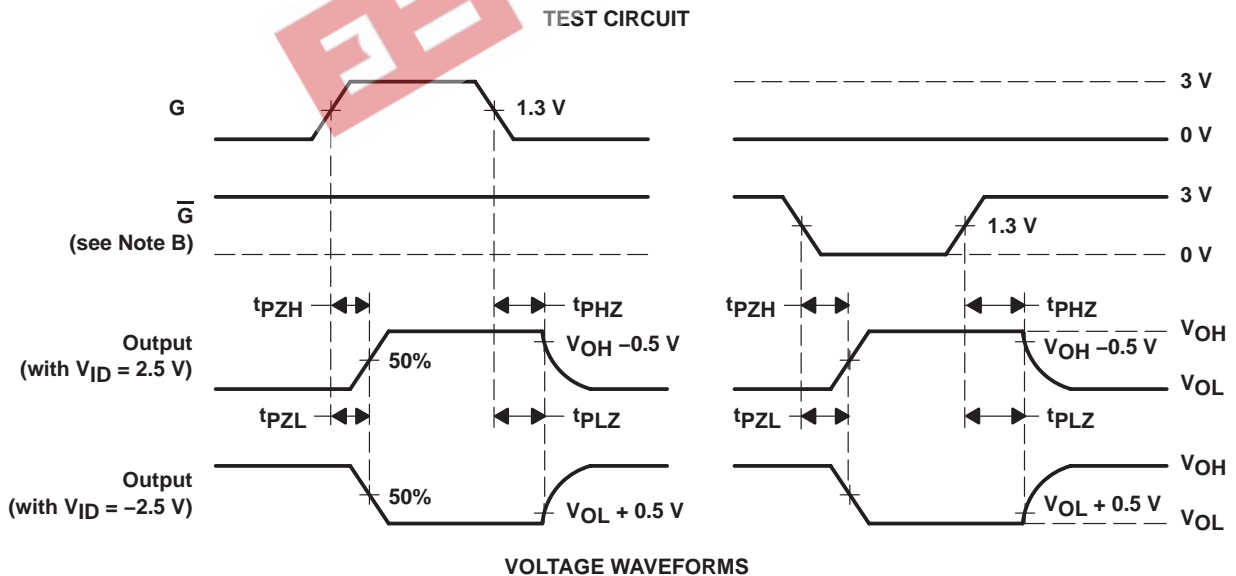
TEST CIRCUIT

G

1.3 V

3 V

0 V

$\overline{G}$ (see Note B)

3 V

1.3 V

0 V

$t_{PZH}$

$t_{PHZ}$

$t_{PZH}$

$t_{PHZ}$

Output (with $V_{ID}$ = 2.5 V)

50%

$V_{OH}$ −0.5 V

$V_{OH}$

$V_{OH}$ −0.5 V

$V_{OL}$

$t_{PZL}$

$t_{PLZ}$

$t_{PZL}$

$t_{PLZ}$

Output (with $V_{ID}$ = −2.5 V)

50%

$V_{OL}$ + 0.5 V

$V_{OH}$

$V_{OL}$ + 0.5 V

$V_{OL}$

VOLTAGE WAVEFORMS